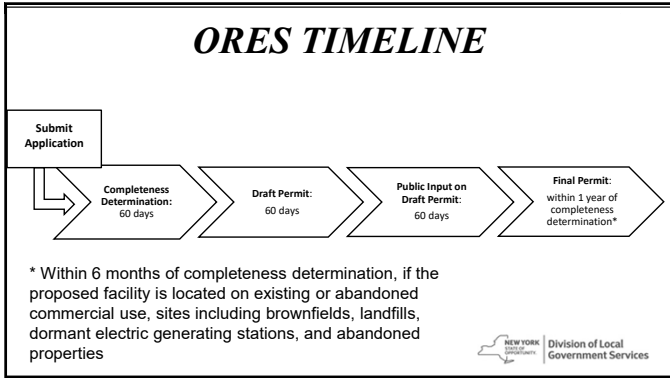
ORES TIMELINE

Submit Application

Completeness Determination: 60 days

Draft Permit: 60 days

Public Input on Draft Permit: 60 days

Final Permit: within 1 year of completeness determination*

* Within 6 months of completeness determination, if the proposed facility is located on existing or abandoned commercial use, sites including brownfields, landfills, dormant electric generating stations, and abandoned properties

NEW YORK STATE OF OPPORTUNITY Division of Local Government Services